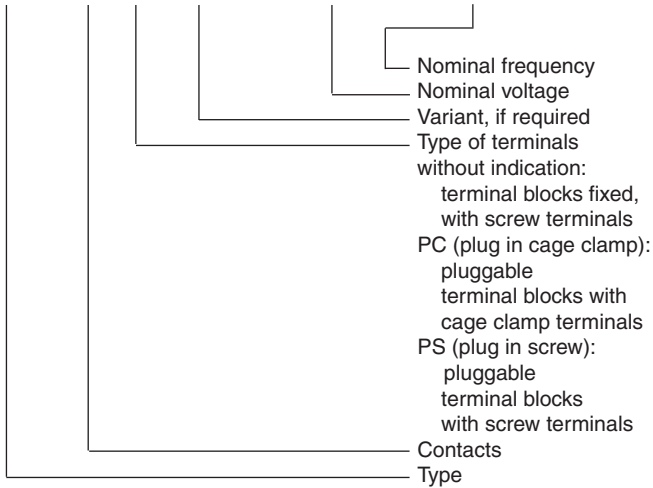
Nominal frequency
Nominal voltage
Variant, if required
Type of terminals
without indication:
terminal blocks fixed, with screw terminals
PC (plug in cage clamp):
pluggable terminal blocks with cage clamp terminals
PS (plug in screw):
pluggable terminal blocks with screw terminals
Contacts
Type